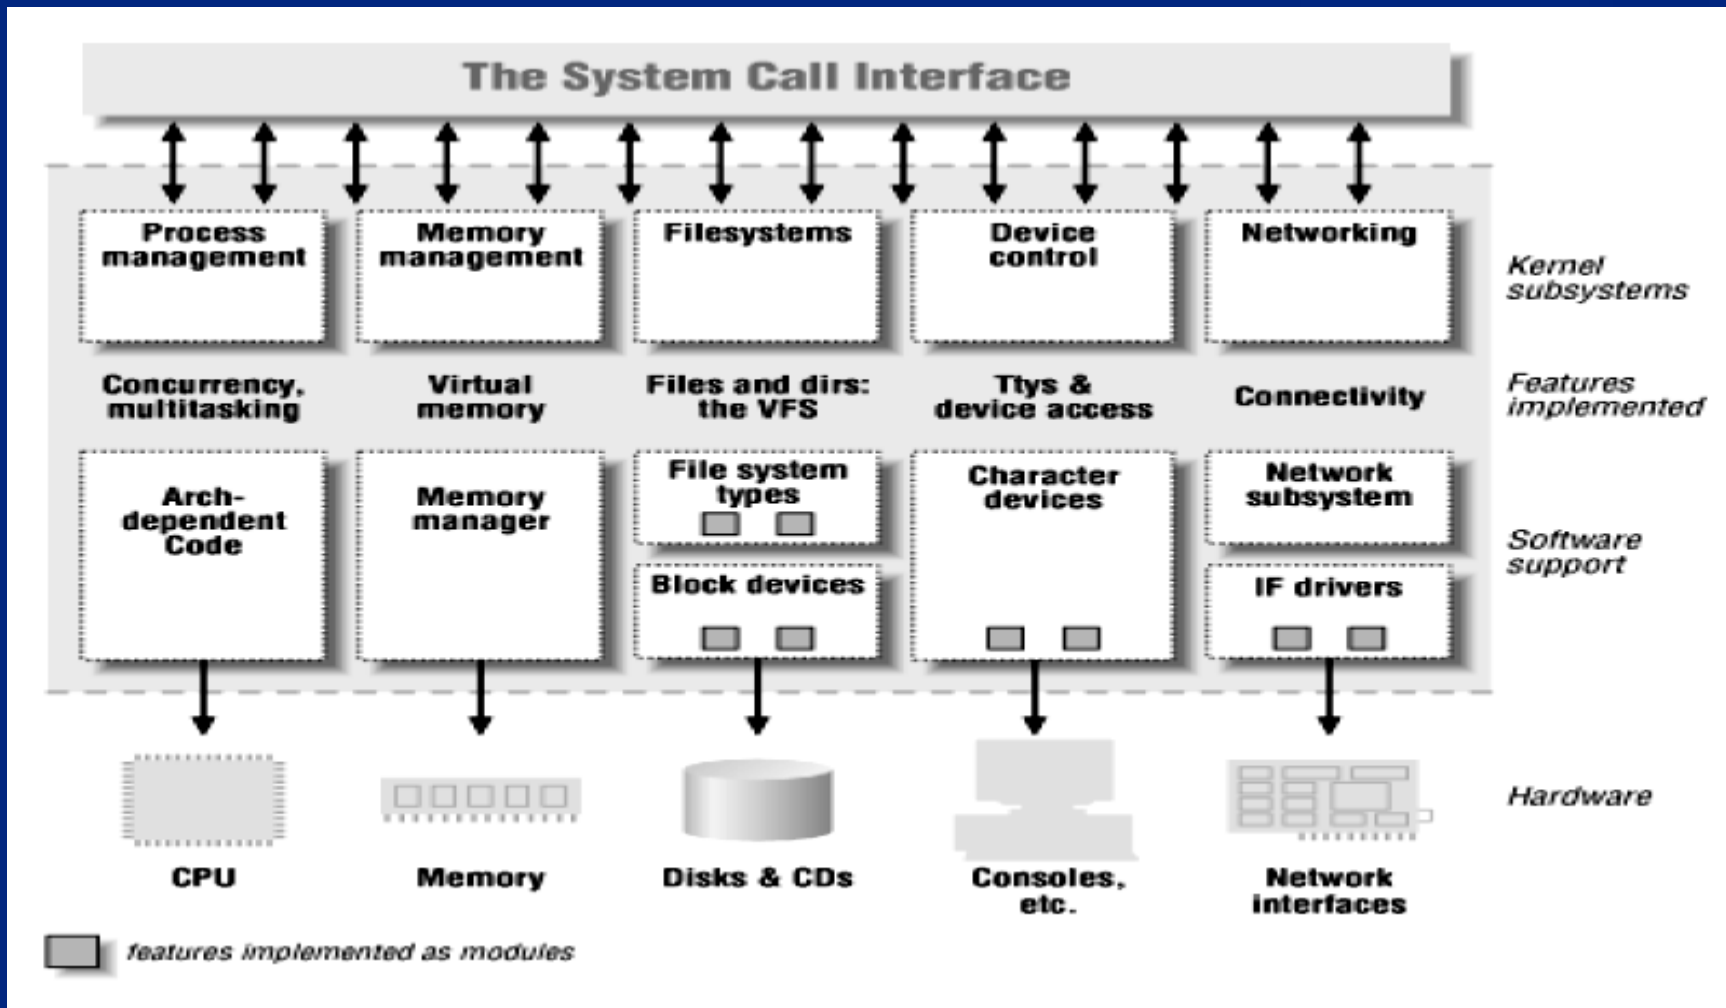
The System Call Interface

Process management

Memory management

Filesystems

Device control

Networking

Kernel subsystems

Concurrency, multitasking

Virtual memory

Files and dirs: the VFS

Ttys & device access

Connectivity

Features implemented

Arch-dependent Code

Memory manager

File system types

Block devices

Character devices

Network subsystem

IF drivers

Software support

CPU

Memory

Disks & CDs

Consoles, etc.

Network interfaces

Hardware

features implemented as modules